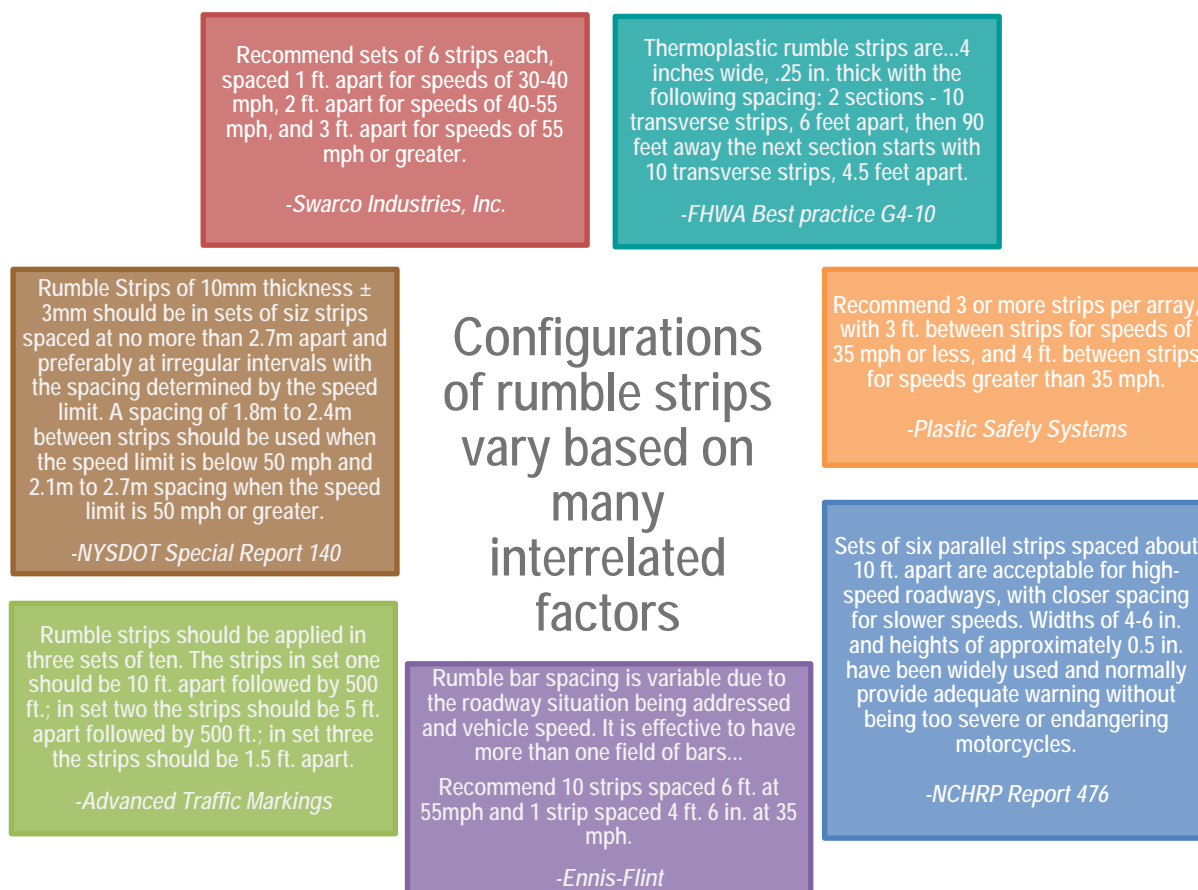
Recommend sets of 6 strips each, spaced 1 ft. apart for speeds of 30-40 mph, 2 ft. apart for speeds of 40-55 mph, and 3 ft. apart for speeds of 55 mph or greater.

-Swarco Industries, Inc.

Thermoplastic rumble strips are...4 inches wide, .25 in. thick with the following spacing: 2 sections - 10 transverse strips, 6 feet apart, then 90 feet away the next section starts with 10 transverse strips, 4.5 feet apart.

-FHWA Best practice G4-10

Rumble Strips of 10mm thickness ± 3mm should be in sets of siz strips spaced at no more than 2.7m apart and preferably at irregular intervals with the spacing determined by the speed limit. A spacing of 1.8m to 2.4m between strips should be used when the speed limit is below 50 mph and 2.1m to 2.7m spacing when the speed limit is 50 mph or greater.

-NYSDOT Special Report 140

Configurations of rumble strips vary based on many interrelated factors

Recommend 3 or more strips per array, with 3 ft. between strips for speeds of 35 mph or less, and 4 ft. between strips for speeds greater than 35 mph.

-Plastic Safety Systems

Sets of six parallel strips spaced about 10 ft. apart are acceptable for high-speed roadways, with closer spacing for slower speeds. Widths of 4-6 in. and heights of approximately 0.5 in. have been widely used and normally provide adequate warning without being too severe or endangering motorcycles.

-NCHRP Report 476

Rumble strips should be applied in three sets of ten. The strips in set one should be 10 ft. apart followed by 500 ft.; in set two the strips should be 5 ft. apart followed by 500 ft.; in set three the strips should be 1.5 ft. apart.

-Advanced Traffic Markings

Rumble bar spacing is variable due to the roadway situation being addressed and vehicle speed. It is effective to have more than one field of bars...

Recommend 10 strips spaced 6 ft. at 55mph and 1 strip spaced 4 ft. 6 in. at 35 mph.

-Ennis-Flint